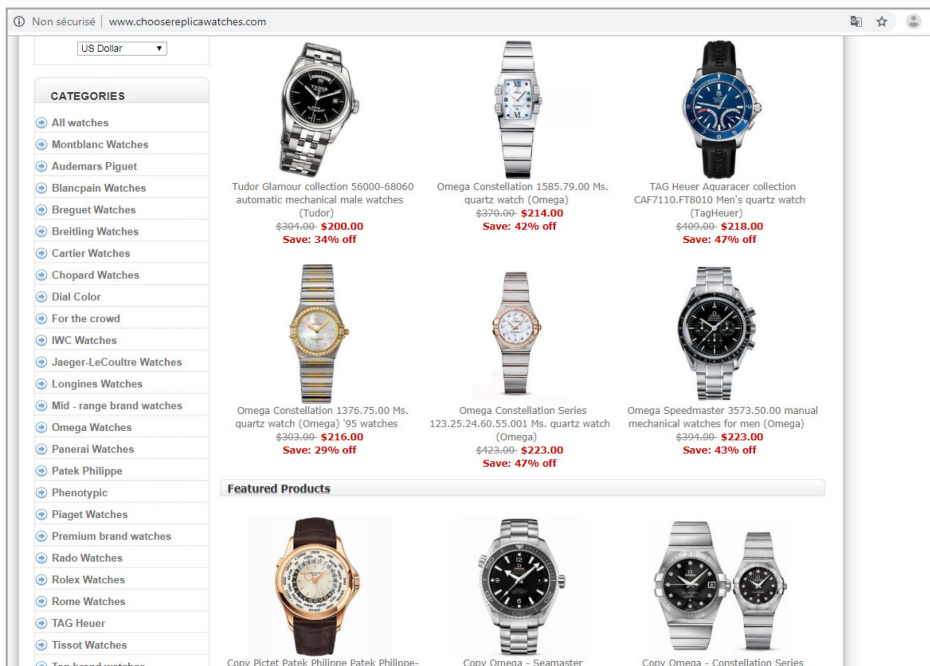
Non sécurisé | www.choosereplicawatches.com

US Dollar

CATEGORIES
All watches
Montblanc Watches
Audemars Piguet
Blancpain Watches
Breguet Watches
Breitling Watches
Cartier Watches
Chopard Watches
Dial Color
For the crowd
IWC Watches
Jaeger-LeCoultre Watches
Longines Watches
Mid - range brand watches
Omega Watches
Panerai Watches
Patek Philippe
Phenotypic
Piaget Watches
Premium brand watches
Rado Watches
Rolex Watches
Rome Watches
TAG Heuer
Tissot Watches
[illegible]

Tudor Glamour collection 56000-68060 automatic mechanical male watches (Tudor)
$304.00 $200.00
Save: 34% off

Omega Constellation 1585.79.00 Ms. quartz watch (Omega)
$370.00 $214.00
Save: 42% off

TAG Heuer Aquaracer collection CAF7110.FT8010 Men's quartz watch (TagHeuer)
$409.00 $218.00
Save: 47% off

Omega Constellation 1376.75.00 Ms. quartz watch (Omega) '95 watches
$303.00 $216.00
Save: 29% off

Omega Constellation Series 123.25.24.60.55.001 Ms. quartz watch (Omega)
$423.00 $223.00
Save: 47% off

Omega Speedmaster 3573.50.00 manual mechanical watches for men (Omega)
$394.00 $223.00
Save: 43% off

Featured Products

Copy Pictet Patek Philippe Patek Philippe-

Copy Omega - Seamaster

Copy Omega - Constellation Series